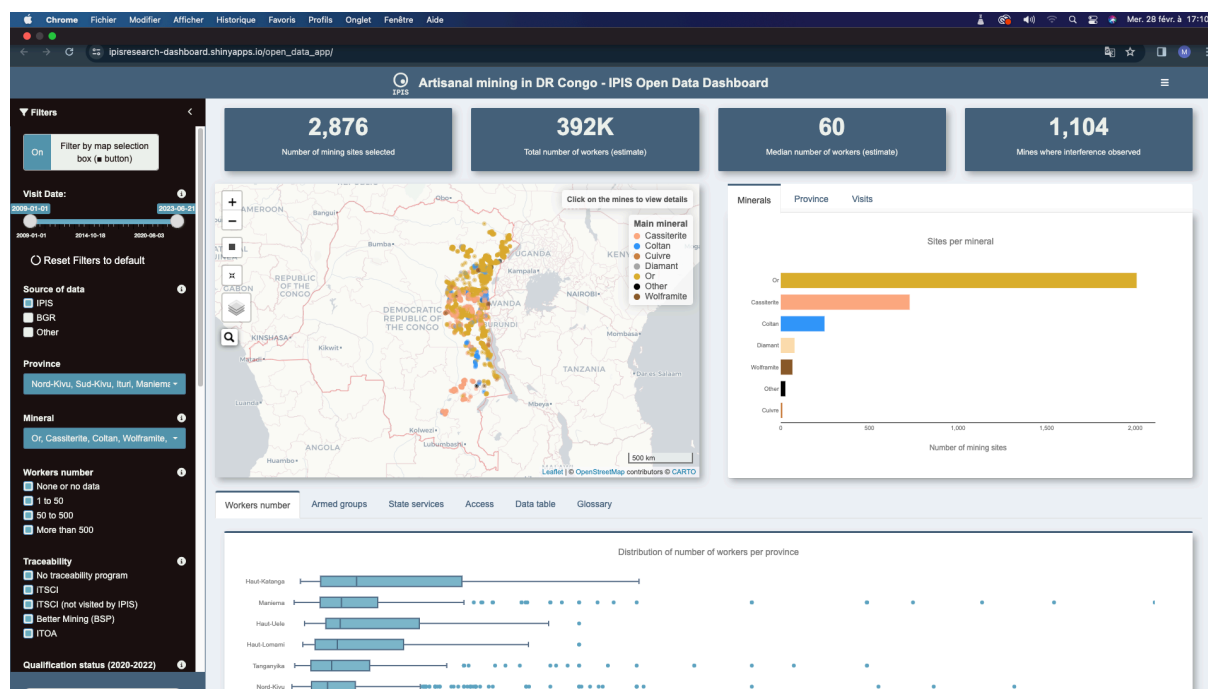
Chrome Fichier Modifier Afficher Historique Favoris Profils Onglet Fenêtre Aide

Mer. 28 févr. à 17:10

ipisresearch-dashboard.shinyapps.io/open_data_app/

IPIS Artisanal mining in DR Congo - IPIS Open Data Dashboard

Filters

On Filter by map selection box (■ button)

Visit Date:

2009-01-01 2023-06-21

2009-01-01 2014-10-18 2020-08-03

Reset Filters to default

Source of data
IPIS
BGR
Other

Province
Nord-Kivu, Sud-Kivu, Ituri, Maniema

Mineral
Or, Cassiterite, Coltan, Wolframite,

Workers number
None or no data
1 to 50
50 to 500
More than 500

Traceability
No traceability program
ITSCI
ITSCI (not visited by IPIS)
Better Mining (BSP)
ITOA

Qualification status (2020-2022)

2,876
Number of mining sites selected

392K
Total number of workers (estimate)

60
Median number of workers (estimate)

1,104
Mines where interference observed

Click on the mines to view details

Main mineral
Cassiterite
Coltan
Cuivre
Diamant
Or
Other
Wolframite

CAMEROON Bangui Obo Bumba REPUBLIC OF THE CONGO GABON UGANDA KENYA Kampala DEMOCRATIC REPUBLIC OF THE CONGO RWANDA NAIROBI KINSHASA Kikwit Mombasa TANZANIA Daras Salaam Luanda Mbeya ANGOLA Kolwezi Lubumbashi

500 km
Leaflet | © OpenStreetMap contributors © CARTO

Minerals Province Visits

Sites per mineral

Or
Cassiterite
Coltan
Diamant
Wolframite
Other
Cuivre

0 500 1,000 1,500 2,000

Number of mining sites

Workers number Armed groups State services Access Data table Glossary

Distribution of number of workers per province

Haut-Katanga
Maniema
Haut-Uele
Haut-Lomami
Tanganyika
Nord-Kivu